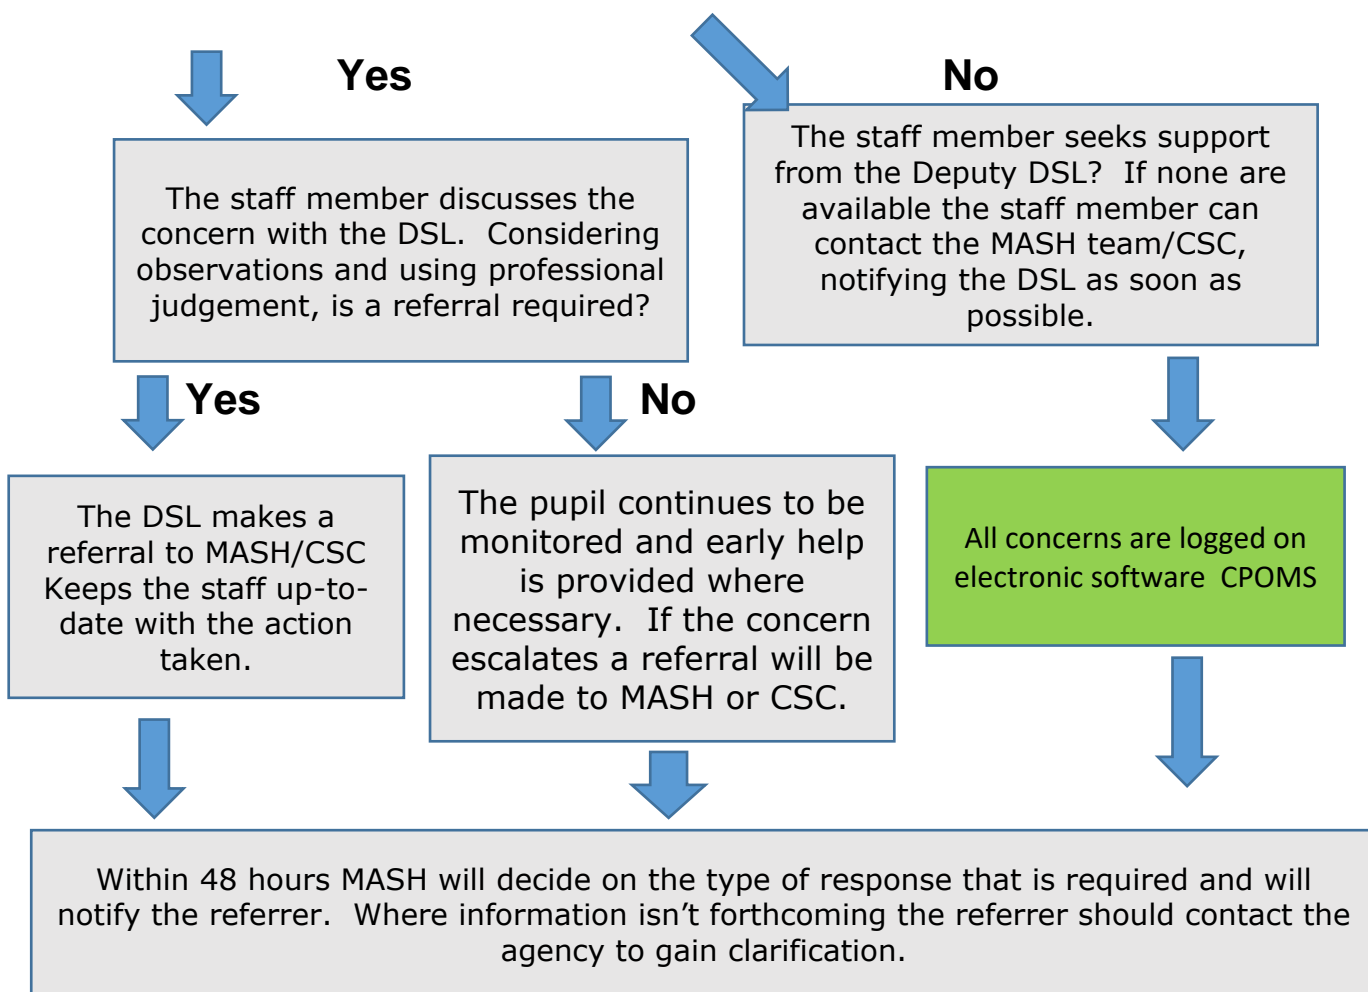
Yes

No

The staff member discusses the concern with the DSL. Considering observations and using professional judgement, is a referral required?

The staff member seeks support from the Deputy DSL? If none are available the staff member can contact the MASH team/CSC, notifying the DSL as soon as possible.

Yes

No

The DSL makes a referral to MASH/CSC Keeps the staff up-to-date with the action taken.

The pupil continues to be monitored and early help is provided where necessary. If the concern escalates a referral will be made to MASH or CSC.

All concerns are logged on electronic software CPOMS

Within 48 hours MASH will decide on the type of response that is required and will notify the referrer. Where information isn't forthcoming the referrer should contact the agency to gain clarification.